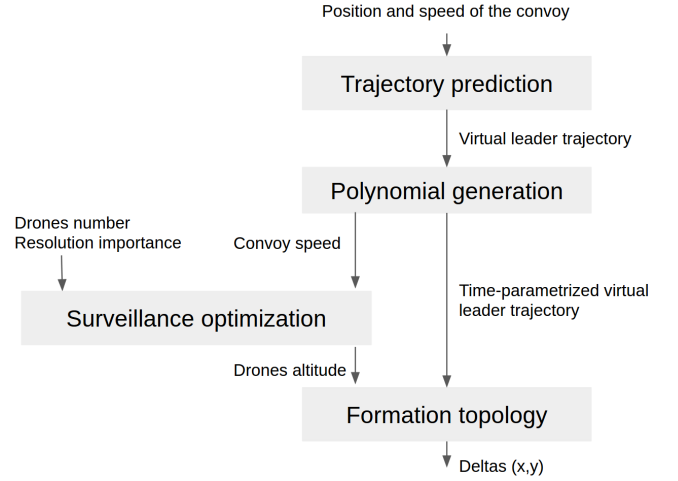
Position and speed of the convoy

Trajectory prediction

Virtual leader trajectory

Polynomial generation

Drones number
Resolution importance

Convoy speed

Surveillance optimization

Time-parametrized virtual leader trajectory

Drones altitude

Formation topology

Deltas (x,y)